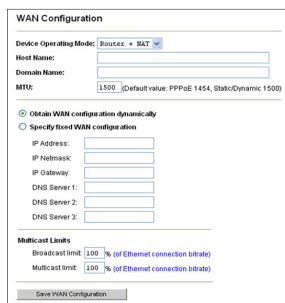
WAN Configuration

Device Operating Mode: Router + NAT

Host Name:

Domain Name:

MTU: 1500 (Default value: PPPoE 1454, Static/Dynamic 1500)

Obtain WAN configuration dynamically

Specify fixed WAN configuration

IP Address:

IP Netmask:

IP Gateway:

DNS Server 1:

DNS Server 2:

DNS Server 3:

Multicast Limits

Broadcast limit: 100 % (of Ethernet connection bitrate)

Multicast limit: 100 % (of Ethernet connection bitrate)

Save WAN Configuration